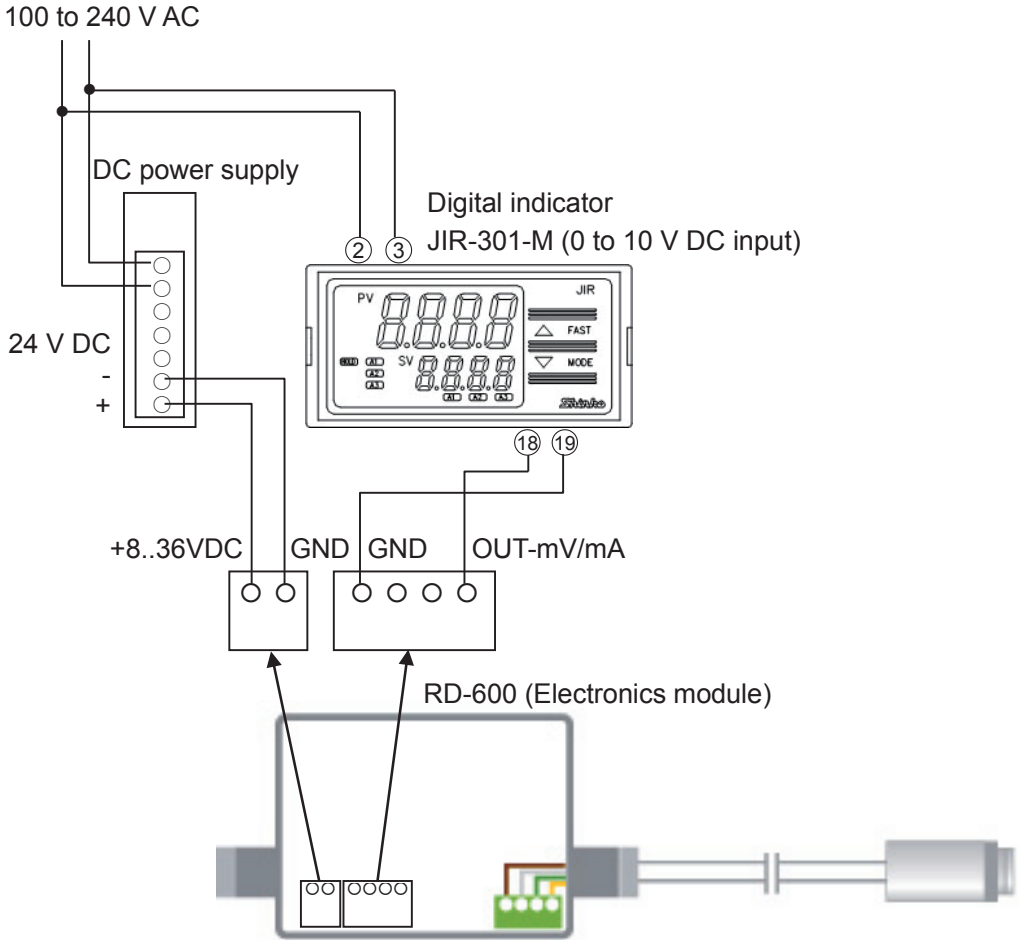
100 to 240 V AC

DC power supply

Digital indicator
JIR-301-M (0 to 10 V DC input)

2 3

PV
JIR
FAST
SV
MODE
A1 A2 A3
A1 A2 A3
Shinko

24 V DC
-
+

18 19

+8..36VDC GND GND OUT-mV/mA

RD-600 (Electronics module)